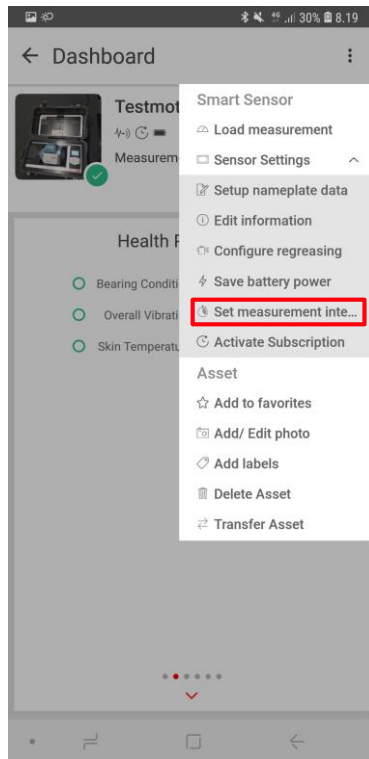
30% 8.19

← Dashboard

Testmot

Measurem

Health F

Bearing Conditi

Overall Vibrati

Skin Temperatu

Smart Sensor

Load measurement

Sensor Settings

Setup nameplate data

Edit information

Configure regreasing

Save battery power

Set measurement inte...

Activate Subscription

Asset

Add to favorites

Add/ Edit photo

Add labels

Delete Asset

Transfer Asset